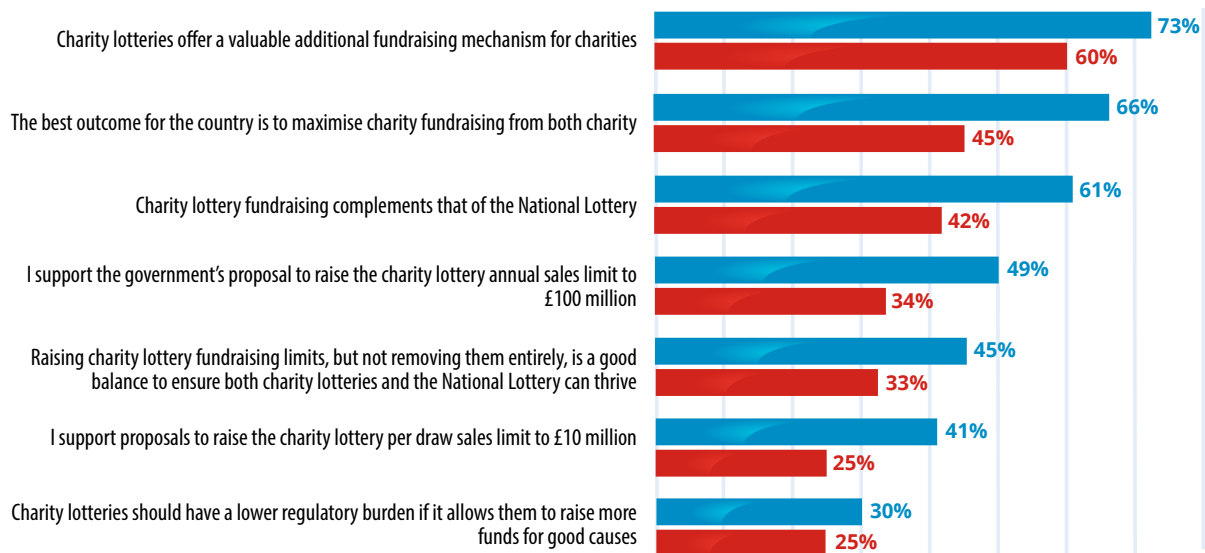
Charity lotteries offer a valuable additional fundraising mechanism for charities
73%
60%

The best outcome for the country is to maximise charity fundraising from both charity
66%
45%

Charity lottery fundraising complements that of the National Lottery
61%
42%

I support the government's proposal to raise the charity lottery annual sales limit to £100 million
49%
34%

Raising charity lottery fundraising limits, but not removing them entirely, is a good balance to ensure both charity lotteries and the National Lottery can thrive
45%
33%

I support proposals to raise the charity lottery per draw sales limit to £10 million
41%
25%

Charity lotteries should have a lower regulatory burden if it allows them to raise more funds for good causes
30%
25%